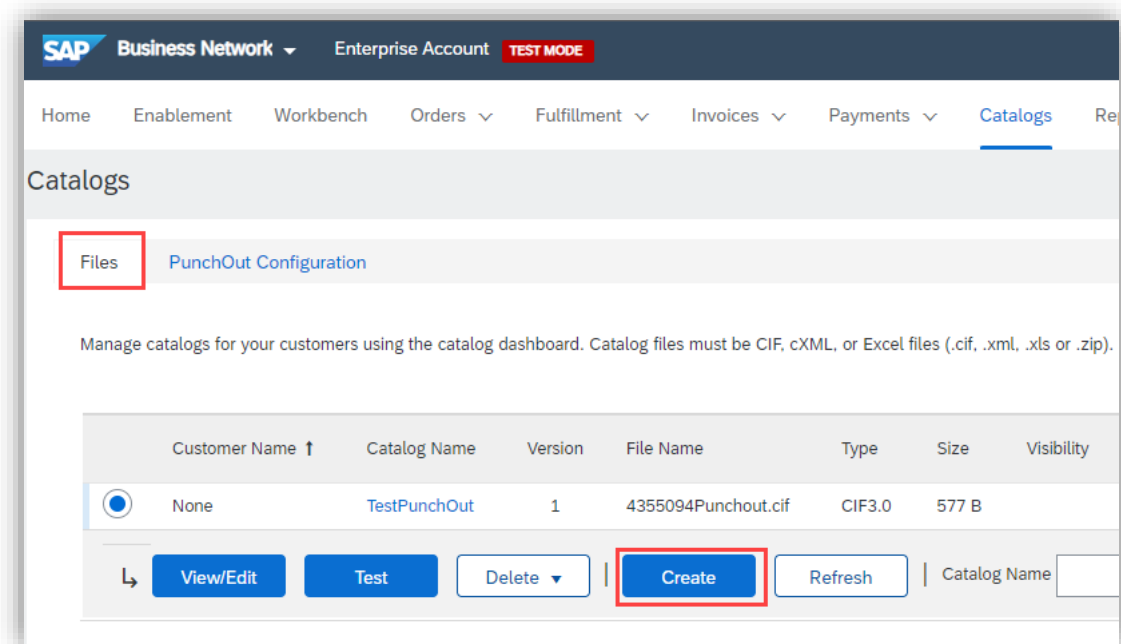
SAP Business Network Enterprise Account TEST MODE

Home Enablement Workbench Orders Fulfillment Invoices Payments Catalogs Re

Catalogs

Files PunchOut Configuration

Manage catalogs for your customers using the catalog dashboard. Catalog files must be CIF, cXML, or Excel files (.cif, .xml, .xls or .zip).

| | Customer Name ↑ | Catalog Name | Version | File Name | Type | Size | Visibility |
|---|---|---|---|---|---|---|---|
| ◉ | None | TestPunchOut | 1 | 4355094Punchout.cif | CIF3.0 | 577 B | |

View/Edit Test Delete Create Refresh Catalog Name